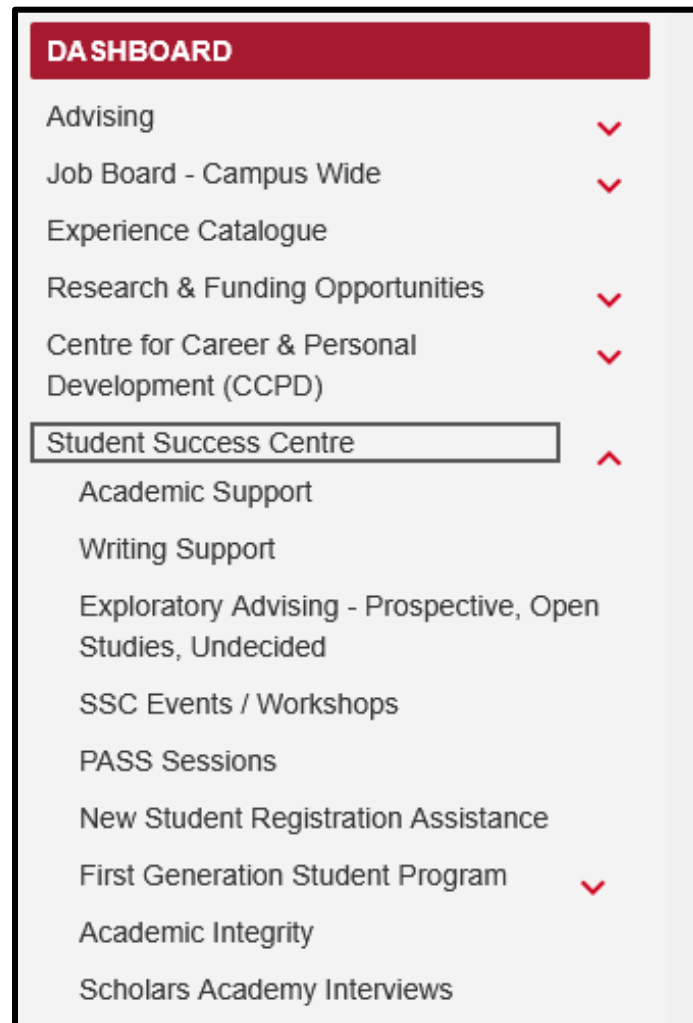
DASHBOARD

Advising

Job Board - Campus Wide

Experience Catalogue

Research & Funding Opportunities

Centre for Career & Personal Development (CCPD)

Student Success Centre

Academic Support

Writing Support

Exploratory Advising - Prospective, Open Studies, Undecided

SSC Events / Workshops

PASS Sessions

New Student Registration Assistance

First Generation Student Program

Academic Integrity

Scholars Academy Interviews